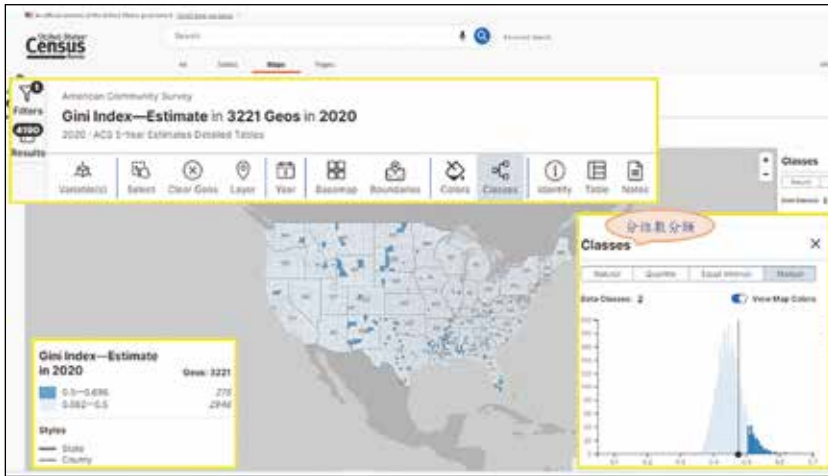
An official website of the United States government Here's how you know

United States Census Bureau

Search

Advanced Search

All Tables Maps Pages

Filters

4190 Results

American Community Survey

Gini Index—Estimate in 3221 Geos in 2020

2020 · ACS 5-Year Estimates Detailed Tables

Variable(s) Select Clear Geos Layer Year Basemap Boundaries Colors Classes Identify Table Notes

Classes

分位數分類

Classes

Natural Quantile Equal Interval Manual

Data Classes: 2

View Map Colors

Gini Index—Estimate in 2020

Geos: 3221

0.5—0.696 275

0.082—0.5 2946

Styles

State

County